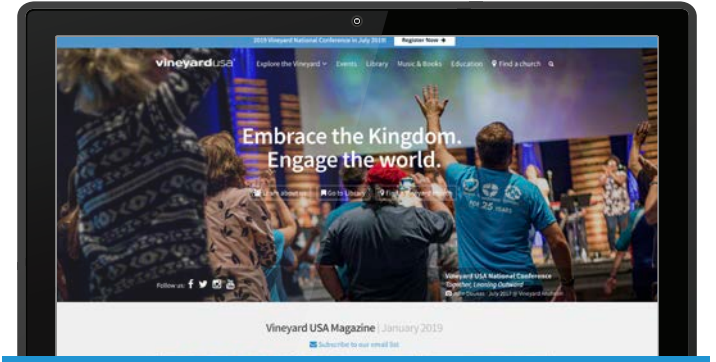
2019 Vineyard National Conference in July 2019!

Register Now →

vineyardusa

Explore the Vineyard

Events

Library

Music & Books

Education

Find a church

Embrace the Kingdom.
Engage the world.

Learn about us

Go to Library

Find a Vineyard church

Follow us:

Vineyard USA National Conference
Together, Leaning Outward
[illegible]

Vineyard USA Magazine | January 2019

Subscribe to our email list